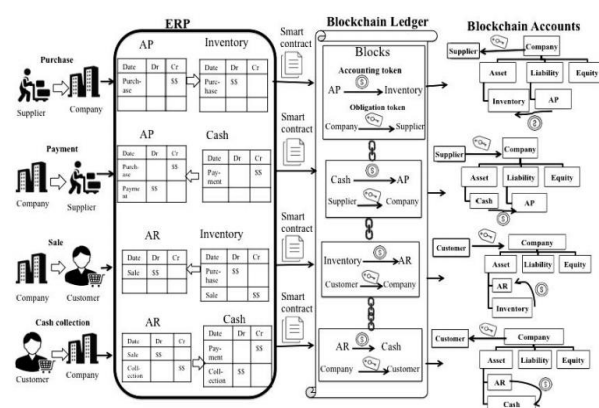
ERP

Blockchain Ledger

Blockchain Accounts

Purchase

Supplier

Company

AP

| Date | Dr | Cr |
|---|---|---|
| Purchase | | $$ |
| | | |

Inventory

| Date | Dr | Cr |
|---|---|---|
| Purchase | $$ | |
| | | |

Smart contract

Blocks

Accounting token

AP → Inventory

Obligation token

Company → Supplier

Supplier

Company

Asset

Liability

Equity

Inventory

AP

Payment

Company

Supplier

AP

| Date | Dr | Cr |
|---|---|---|
| Purchase | | $$ |
| Payment | $$ | |

Cash

| Date | Dr | Cr |
|---|---|---|
| Payment | | $$ |
| | | |

Smart contract

Cash → AP

Supplier → Company

Supplier

Company

Asset

Liability

Equity

Cash

AP

Sale

Company

Customer

AR

| Date | Dr | Cr |
|---|---|---|
| Sale | $$ | |
| | | |

Inventory

| Date | Dr | Cr |
|---|---|---|
| Purchase | $$ | |
| Sale | | $$ |

Smart contract

Inventory → AR

Customer → Company

Customer

Company

Asset

Liability

Equity

AR

Inventory

Cash collection

Customer

Company

AR

| Date | Dr | Cr |
|---|---|---|
| Sale | $$ | |
| Collection | | $$ |

Cash

| Date | Dr | Cr |
|---|---|---|
| Payment | | $$ |
| Collection | $$ | |

Smart contract

AR → Cash

Company → Customer

Customer

Company

Asset

Liability

Equity

AR

Cash